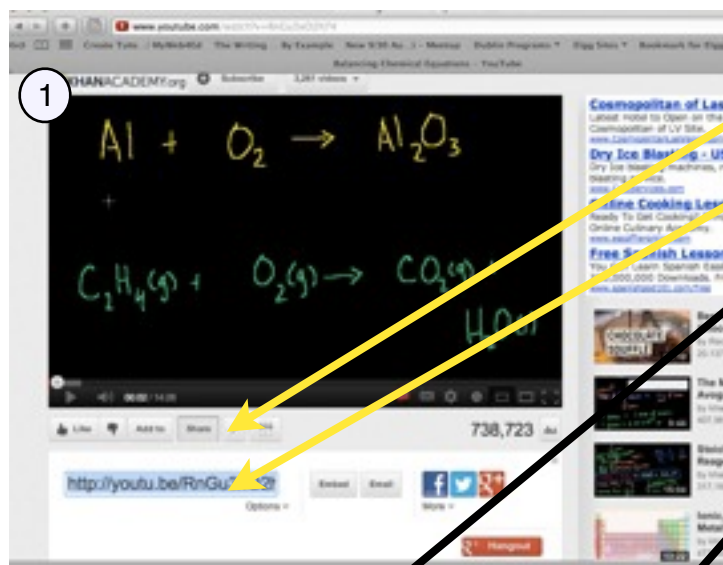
www.youtube.com/watch?v=RnGu3xO2h74

Create Tube :: MyWeb40z   The Writing   By Example   New 9/30 As...   Meetup   Dublin Programs   Digg Sites   Bookmark for Digg

Balancing Chemical Equations - YouTube

1

KHANACADEMY.org   Subscribe   3,261 videos

$Al + O_2 \rightarrow Al_2O_3$

$C_2H_4(g) + O_2(g) \rightarrow CO_2(g) + H_2O(l)$

00:00 / 14:28

Like   Add to   Share

738,723

http://youtu.be/RnGu3xO2

Options

Embed   Email

More

Hangout

Cosmopolitan of Las
Latest Hotel to Open on the
Cosmopolitan of LV Site

Dry Ice Blasting - US
Dry Ice Blasting machines,
blasting prices.

Online Cooking Less
Ready To Get Cooking?
Online Culinary Academy.

Free Spanish Lesso
Learn Spanish Easi
000,000 Downloads

CHOCOLATE SOUFFLÉ

The
Avog

Stoic
Reage

Ionic
Metal